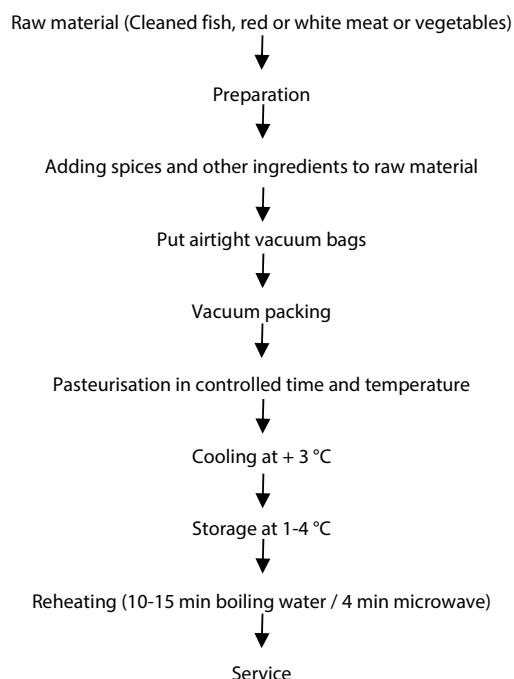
Raw material (Cleaned fish, red or white meat or vegetables)

Preparation

Adding spices and other ingredients to raw material

Put airtight vacuum bags

Vacuum packing

Pasteurisation in controlled time and temperature

Cooling at + 3 °C

Storage at 1-4 °C

Reheating (10-15 min boiling water / 4 min microwave)

Service